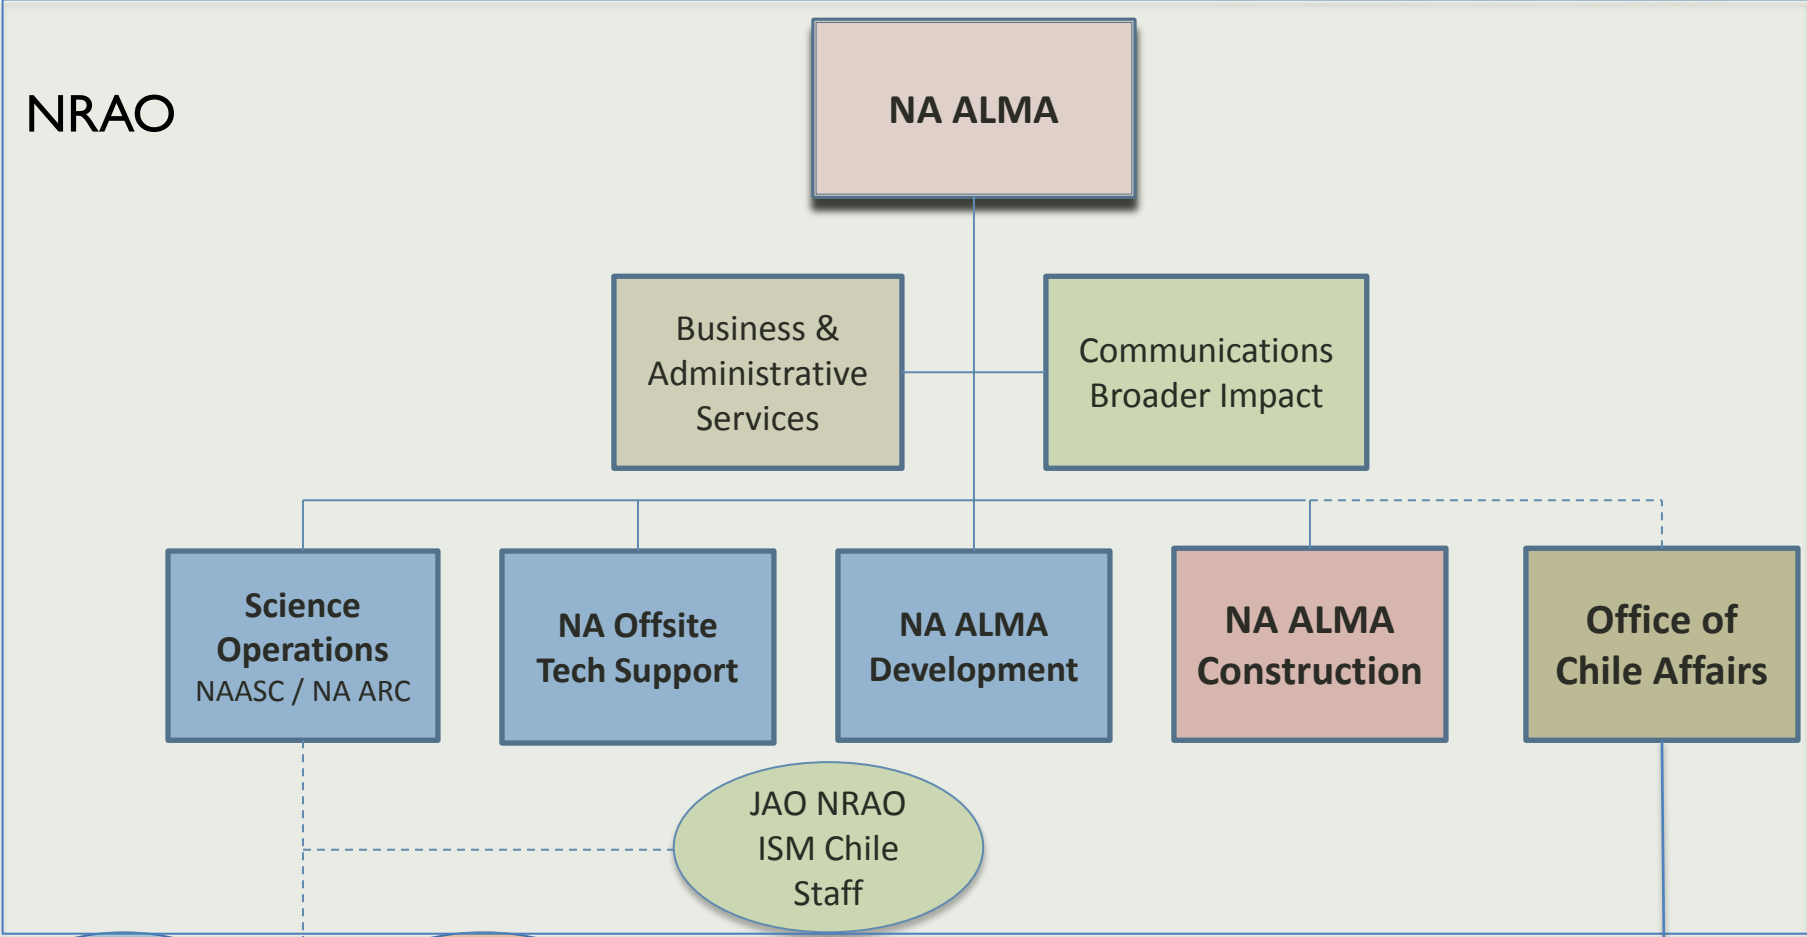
NRAO

NA ALMA

Business & Administrative Services

Communications Broader Impact

Science Operations
NAASC / NA ARC

NA Offsite Tech Support

NA ALMA Development

NA ALMA Construction

Office of Chile Affairs

JAO NRAO ISM Chile Staff